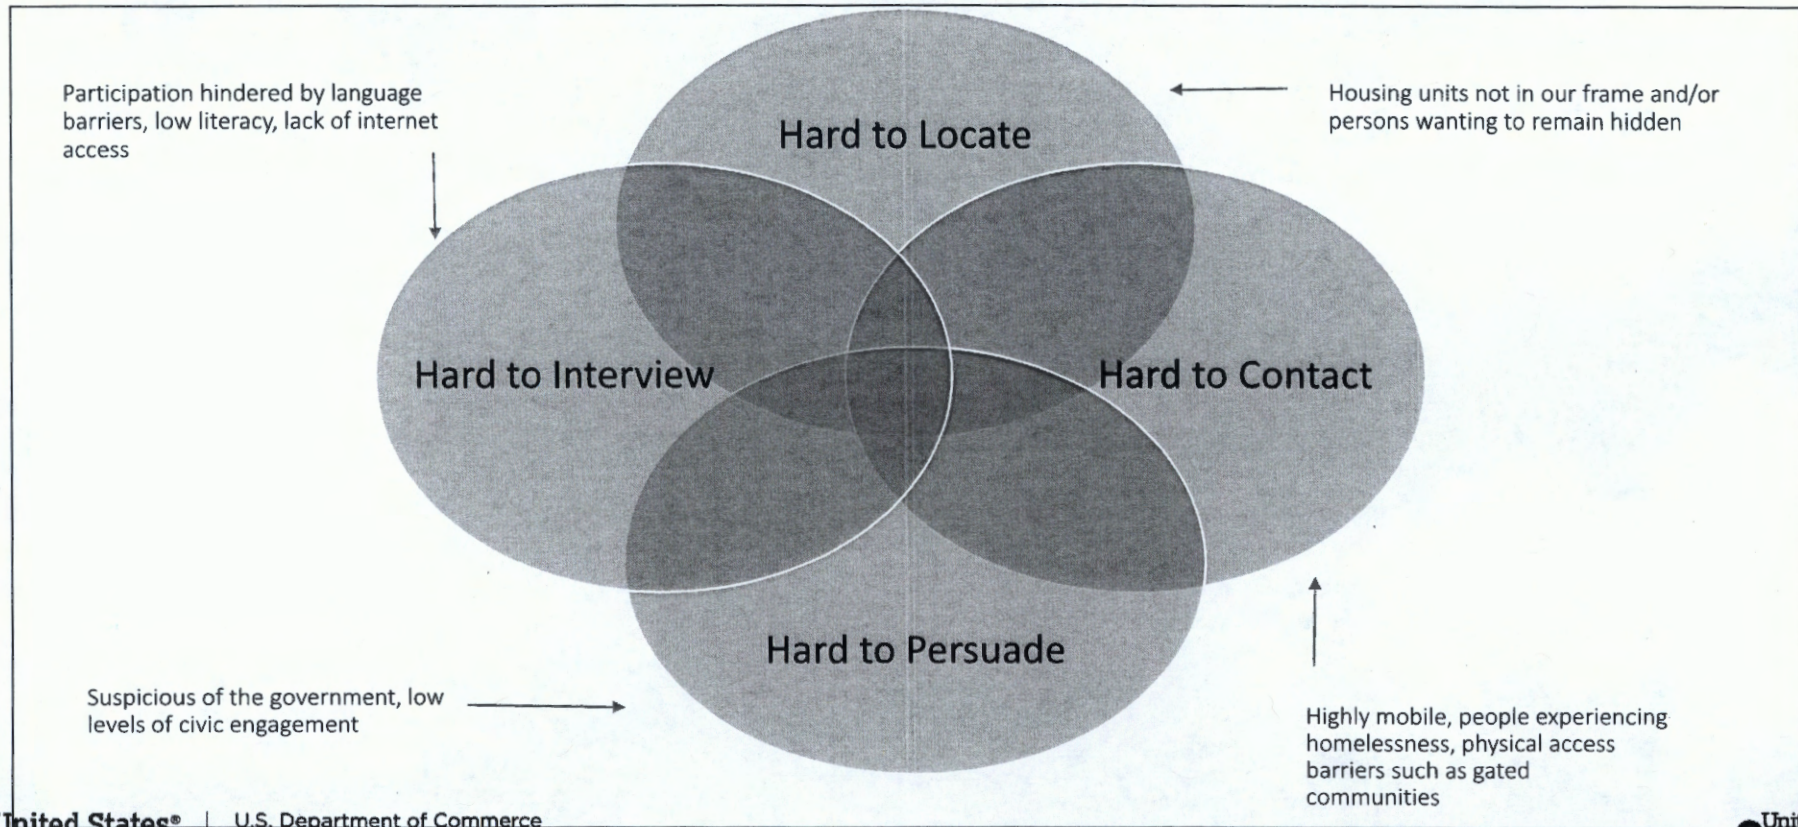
Participation hindered by language barriers, low literacy, lack of internet access

Hard to Locate

Housing units not in our frame and/or persons wanting to remain hidden

Hard to Interview

Hard to Contact

Hard to Persuade

Suspicious of the government, low levels of civic engagement

Highly mobile, people experiencing homelessness, physical access barriers such as gated communities

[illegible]nited States® | U.S. Department of Commerce

Uni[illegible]